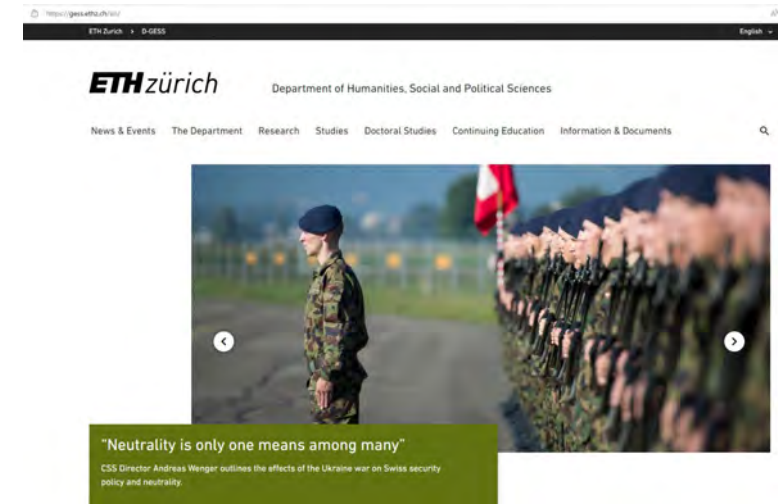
https://gess.ethz.ch/en/

ETH Zurich > D-GESS

English

ETH zürich

Department of Humanities, Social and Political Sciences

News & Events The Department Research Studies Doctoral Studies Continuing Education Information & Documents

"Neutrality is only one means among many"

CSS Director Andreas Wenger outlines the effects of the Ukraine war on Swiss security policy and neutrality.